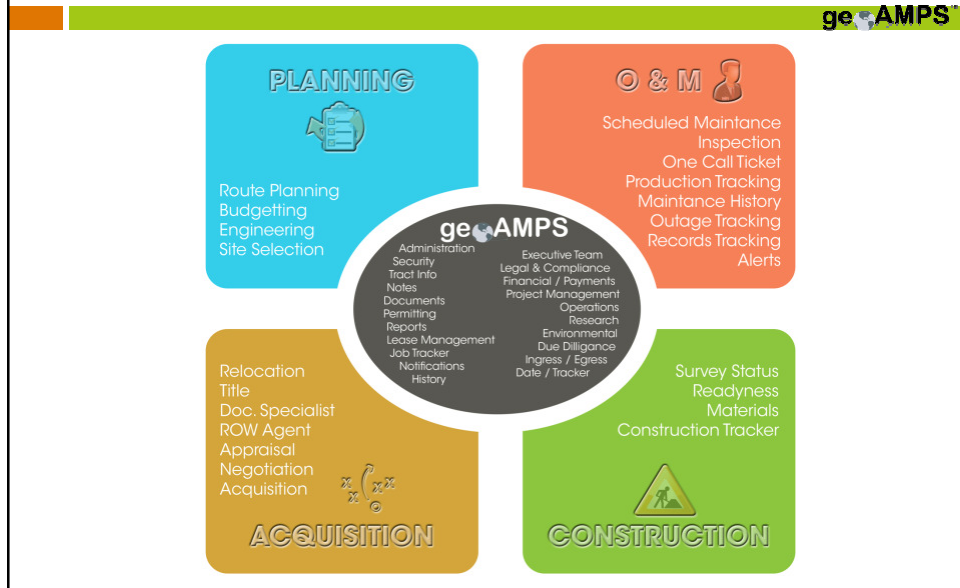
geoAMPS®

PLANNING

Route Planning
Budgetting
Engineering
Site Selection

O & M

Scheduled Maintance
Inspection
One Call Ticket
Production Tracking
Maintance History
Outage Tracking
Records Tracking
Alerts

geoAMPS

Administration
Security
Tract Info
Notes
Documents
Permitting
Reports
Lease Management
Job Tracker
Notifications
History

Executive Team
Legal & Compliance
Financial / Payments
Project Management
Operations
Research
Environmental
Due Dilligance
Ingress / Egress
Date / Tracker

Relocation
Title
Doc. Specialist
ROW Agent
Appraisal
Negotiation
Acquisition

ACQUISITION

Survey Status
Readyness
Materials
Construction Tracker

CONSTRUCTION